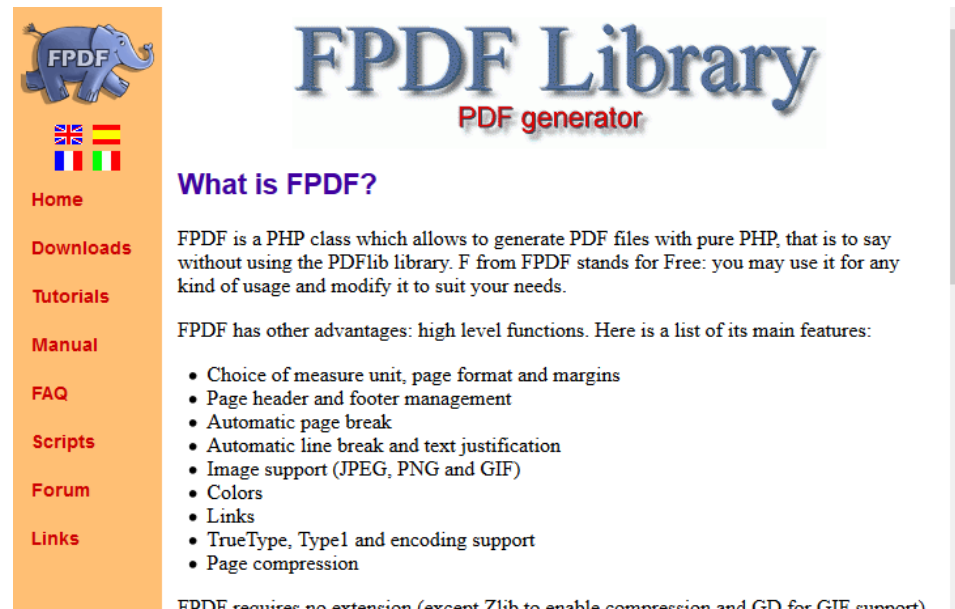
FPDF

Home

Downloads

Tutorials

Manual

FAQ

Scripts

Forum

Links

FPDF Library
PDF generator

What is FPDF?

FPDF is a PHP class which allows to generate PDF files with pure PHP, that is to say without using the PDFlib library. F from FPDF stands for Free: you may use it for any kind of usage and modify it to suit your needs.

FPDF has other advantages: high level functions. Here is a list of its main features:

- Choice of measure unit, page format and margins
- Page header and footer management
- Automatic page break
- Automatic line break and text justification
- Image support (JPEG, PNG and GIF)
- Colors
- Links
- TrueType, Type1 and encoding support
- Page compression

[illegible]